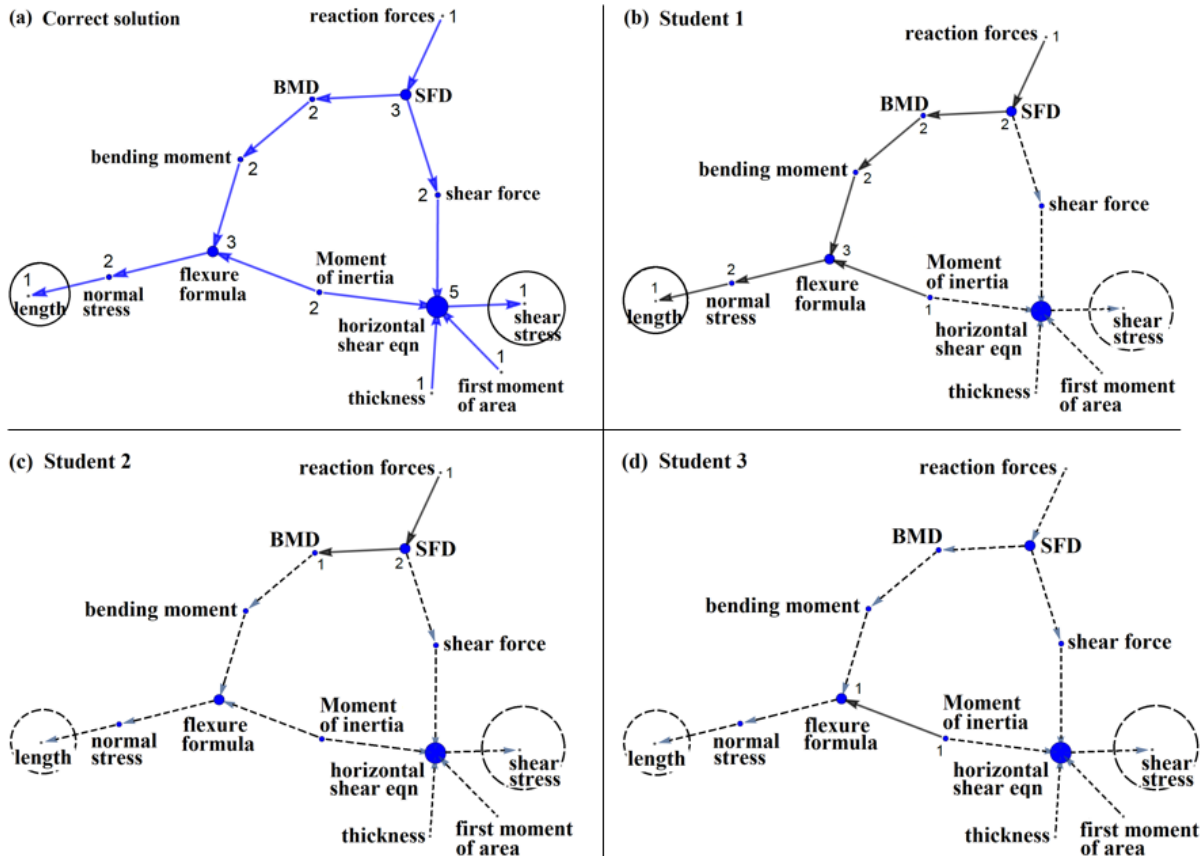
(a) Correct solution

reaction forces 1
BMD 2
SFD 3
bending moment 2
shear force 2
flexure formula 3
Moment of inertia 2
1 length
2 normal stress
5 horizontal shear eqn
1 shear stress
1 thickness
1 first moment of area

(b) Student 1

reaction forces 1
BMD 2
SFD 2
bending moment 2
shear force
flexure formula 3
Moment of inertia 1
1 length
2 normal stress
horizontal shear eqn
shear stress
thickness
first moment of area

(c) Student 2

reaction forces 1
BMD 1
SFD 2
bending moment
shear force
flexure formula
Moment of inertia
length
normal stress
horizontal shear eqn
shear stress
thickness
first moment of area

(d) Student 3

reaction forces
BMD
SFD
bending moment
shear force
flexure formula 1
Moment of inertia 1
length
normal stress
horizontal shear eqn
shear stress
thickness
first moment of area